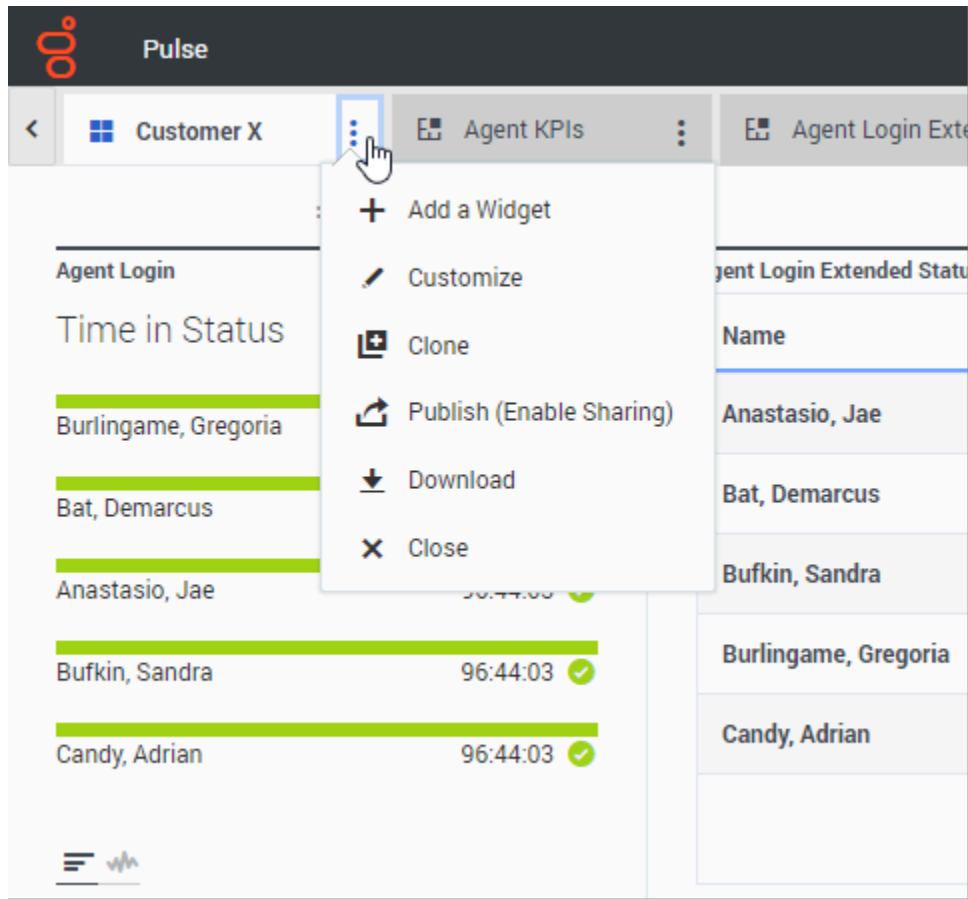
Pulse

Customer X

Agent KPIs

Agent Login Exte

Add a Widget

Customize

Clone

Publish (Enable Sharing)

Download

Close

Agent Login

Time in Status

Burlingame, Gregoria

Bat, Demarcus

Anastasio, Jae

Bufkin, Sandra 96:44:03

Candy, Adrian 96:44:03

gent Login Extended Statu

| Name |
|---|
| Anastasio, Jae |
| Bat, Demarcus |
| Bufkin, Sandra |
| Burlingame, Gregoria |
| Candy, Adrian |